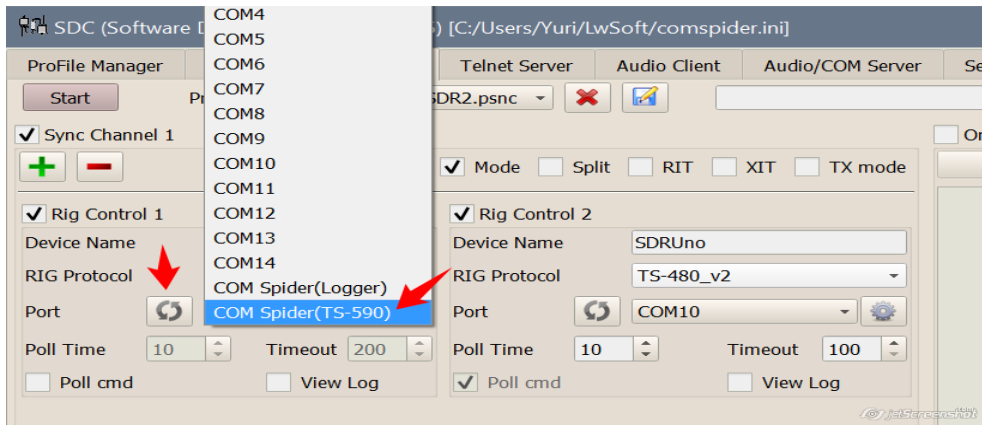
SDC (Software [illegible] [C:/Users/Yuri/LwSoft/comspider.ini]

ProFile Manager | Telnet Server | Audio Client | Audio/COM Server | Se

Start
Pr
SDR2.psnc

Sync Channel 1

Or

Mode
Split
RIT
XIT
TX mode

COM4
COM5
COM6
COM7
COM8
COM9
COM10
COM11
COM12
COM13
COM14
COM Spider(Logger)
COM Spider(TS-590)

Rig Control 1
Device Name
RIG Protocol
Port
Poll Time 10
Timeout 200
Poll cmd
View Log

Rig Control 2
Device Name SDRUno
RIG Protocol TS-480_v2
Port COM10
Poll Time 10
Timeout 100
Poll cmd
View Log

JetScreenshot